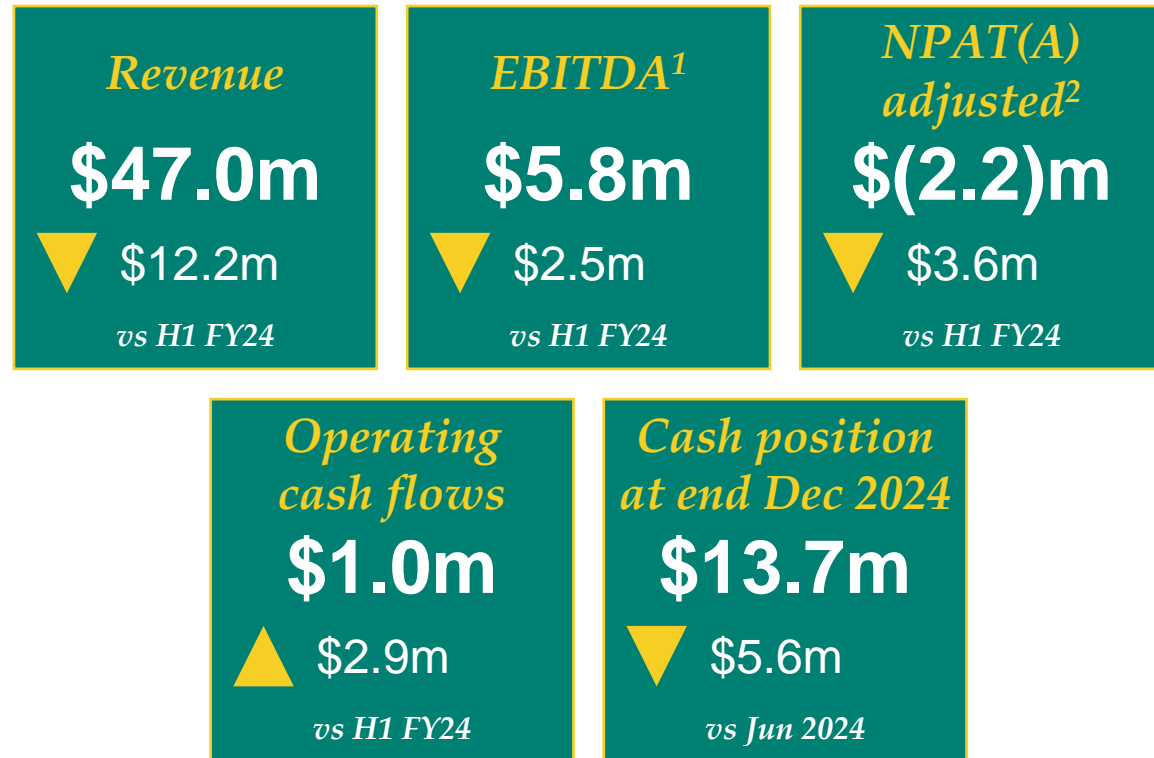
Revenue

\$47.0m

\$12.2m

vs H1 FY24

EBITDA$^1$

\$5.8m

\$2.5m

vs H1 FY24

NPAT(A) adjusted$^2$

\$(2.2)m

\$3.6m

vs H1 FY24

Operating cash flows

\$1.0m

\$2.9m

vs H1 FY24

Cash position at end Dec 2024

\$13.7m

\$5.6m

vs Jun 2024